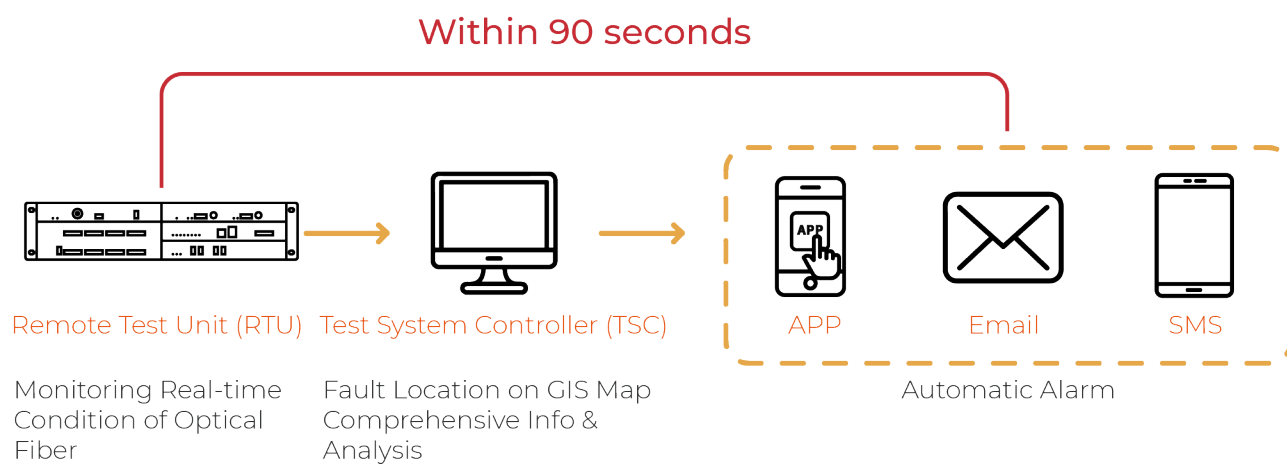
Within 90 seconds

APP

Remote Test Unit (RTU)

Monitoring Real-time Condition of Optical Fiber

Test System Controller (TSC)

Fault Location on GIS Map
Comprehensive Info & Analysis

APP

Email

SMS

Automatic Alarm